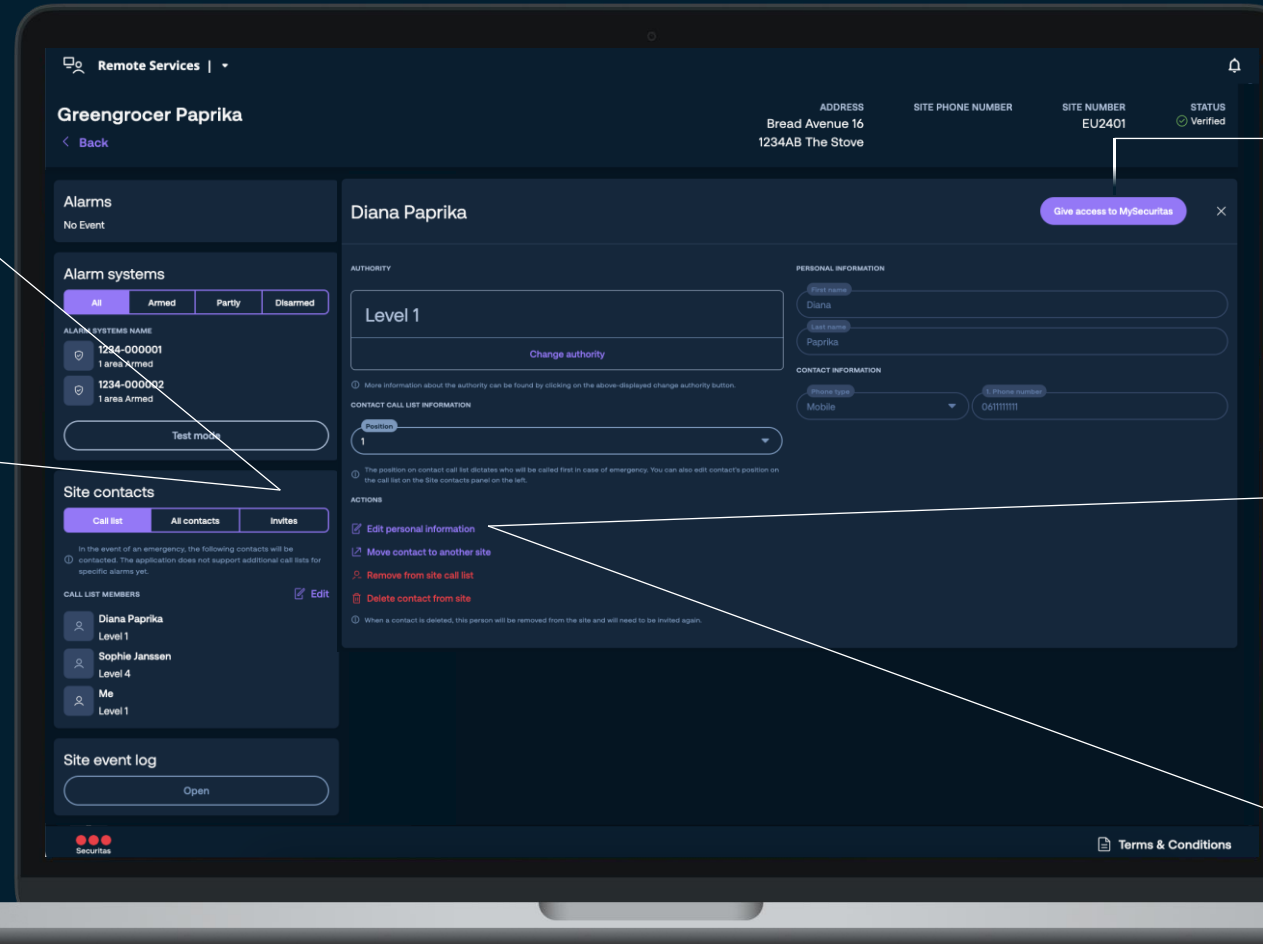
Remote Services |

Greengrocer Paprika
< Back

ADDRESS
Bread Avenue 16
1234AB The Stove

SITE PHONE NUMBER

SITE NUMBER
EU2401

STATUS
Verified

Alarms
No Event

Alarm systems
All | Armed | Partly | Disarmed

ALARM SYSTEMS NAME
1234-000001
1 area Armed
1234-000002
1 area Armed

Test mode

Site contacts
Call list | All contacts | Invites

In the event of an emergency, the following contacts will be contacted. The application does not support additional call lists for specific alarms yet.

CALL LIST MEMBERS
Edit

Diana Paprika
Level 1
Sophie Janssen
Level 4
Me
Level 1

Site event log
Open

Securitas

Diana Paprika

Give access to MySecuritas

AUTHORITY

Level 1

Change authority

More information about the authority can be found by clicking on the above-displayed change authority button.

CONTACT CALL LIST INFORMATION

Position
1

The position on contact call list dictates who will be called first in case of emergency. You can also edit contact's position on the call list on the Site contacts panel on the left.

ACTIONS

Edit personal information
Move contact to another site
Remove from site call list
Delete contact from site

When a contact is deleted, this person will be removed from the site and will need to be invited again.

PERSONAL INFORMATION
First name
Diana
Last name
Paprika

CONTACT INFORMATION
Phone type
Mobile
1. Phone number
0611111111

Terms & Conditions